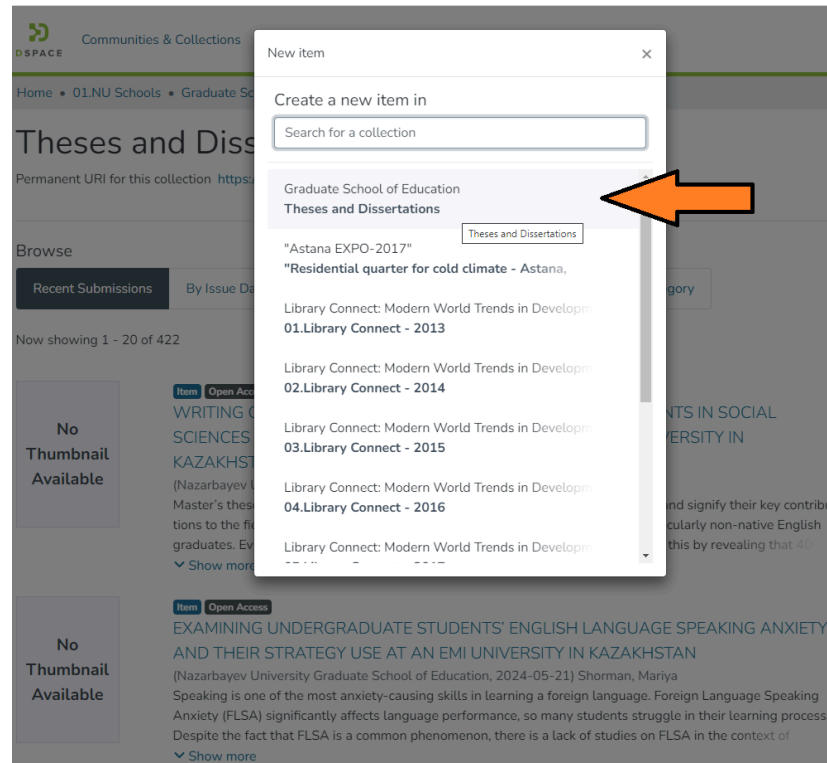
DSPACE Communities & Collections

Home • 01.NU Schools • Graduate Sc

Theses and Diss

Permanent URI for this collection https:

Browse

Recent Submissions | By Issue Da | gory

Now showing 1 - 20 of 422

No Thumbnail Available

Item Open Acc

WRITING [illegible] NTS IN SOCIAL SCIENCES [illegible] VERSITY IN KAZAKHST

(Nazarbayev U

Master's these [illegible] and signify their key contributions to the fi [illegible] cularly non-native English graduates. Ev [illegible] this by revealing that 40

Show more

No Thumbnail Available

Item Open Access

EXAMINING UNDERGRADUATE STUDENTS' ENGLISH LANGUAGE SPEAKING ANXIETY AND THEIR STRATEGY USE AT AN EMI UNIVERSITY IN KAZAKHSTAN

(Nazarbayev University Graduate School of Education, 2024-05-21) Shorman, Mariya

Speaking is one of the most anxiety-causing skills in learning a foreign language. Foreign Language Speaking Anxiety (FLSA) significantly affects language performance, so many students struggle in their learning process. Despite the fact that FLSA is a common phenomenon, there is a lack of studies on FLSA in the context of

Show more

New item ×

Create a new item in

Search for a collection

Graduate School of Education
Theses and Dissertations

Theses and Dissertations

"Astana EXPO-2017"
"Residential quarter for cold climate - Astana,

Library Connect: Modern World Trends in Developm
01.Library Connect - 2013

Library Connect: Modern World Trends in Developm
02.Library Connect - 2014

Library Connect: Modern World Trends in Developm
03.Library Connect - 2015

Library Connect: Modern World Trends in Developm
04.Library Connect - 2016

Library Connect: Modern World Trends in Developm
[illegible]